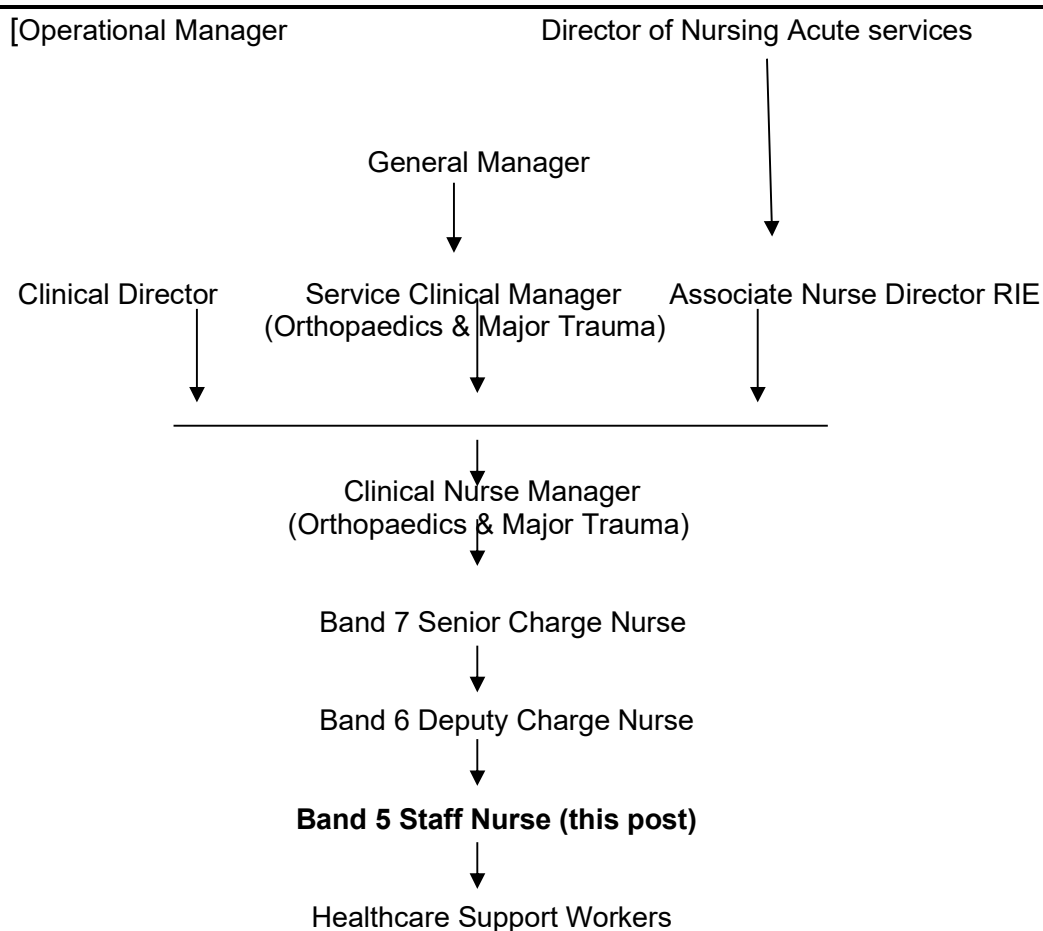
[Operational Manager

Director of Nursing Acute services

General Manager

Clinical Director

Service Clinical Manager (Orthopaedics & Major Trauma)

Associate Nurse Director RIE

Clinical Nurse Manager (Orthopaedics & Major Trauma)

Band 7 Senior Charge Nurse

Band 6 Deputy Charge Nurse

**Band 5 Staff Nurse (this post)**

Healthcare Support Workers